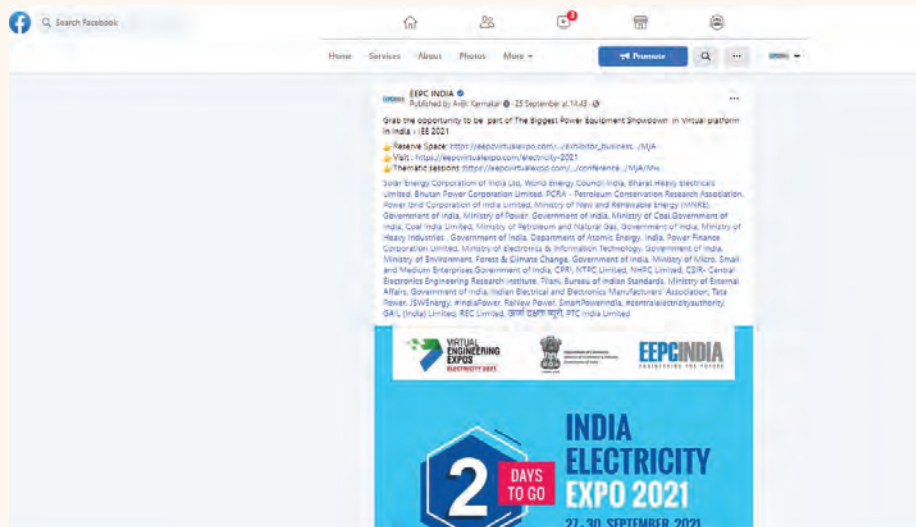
Search Facebook

Home Services About Photos More ▾

Promote

EEPC INDIA
Published by Arijit Karmakar · 23 September at 14:43 ·

Grab the opportunity to be part of The Biggest Power Equipment Showdown in Virtual platform in India : IEE 2021

👉Reserve Space: https://eepcvirtualexpo.com/.../exhibitor_business.../MJA
👉Visit : https://eepcvirtualexpo.com/electricity-2021
👉Thematic sessions: https://eepcvirtualexpo.com/.../conference.../MJA/Mw

Solar Energy Corporation of India Ltd, World Energy Council India, Bharat Heavy Electricals Limited, Bhutan Power Corporation Limited, PCRA - Petroleum Conservation Research Association, Power Grid Corporation of India Limited, Ministry of New and Renewable Energy (MNRE), Government of India, Ministry of Power, Government of India, Ministry of Coal,Government of India, Coal India Limited, Ministry of Petroleum and Natural Gas, Government of India, Ministry of Heavy Industries , Government of India, Department of Atomic Energy, India, Power Finance Corporation Limited, Ministry of Electronics & Information Technology, Government of India, Ministry of Environment, Forest & Climate Change, Government of India, Ministry of Micro, Small and Medium Enterprises,Government of India, CPRI, NTPC Limited, NHPC Limited, CSIR- Central Electronics Engineering Research Institute, Pilani, Bureau of Indian Standards, Ministry of External Affairs, Government of India, Indian Electrical and Electronics Manufacturers' Association, Tata Power, JSWEnergy, #IndiaPower, ReNew Power, SmartPowerIndia, #centralelectricityauthority, GAIL (India) Limited, REC Limited, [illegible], PTC India Limited

VIRTUAL ENGINEERING EXPOS ELECTRICITY 2021

EEPCINDIA
ENGINEERING THE FUTURE

2 DAYS TO GO

INDIA ELECTRICITY EXPO 2021

27-30 SEPTEMBER 2021